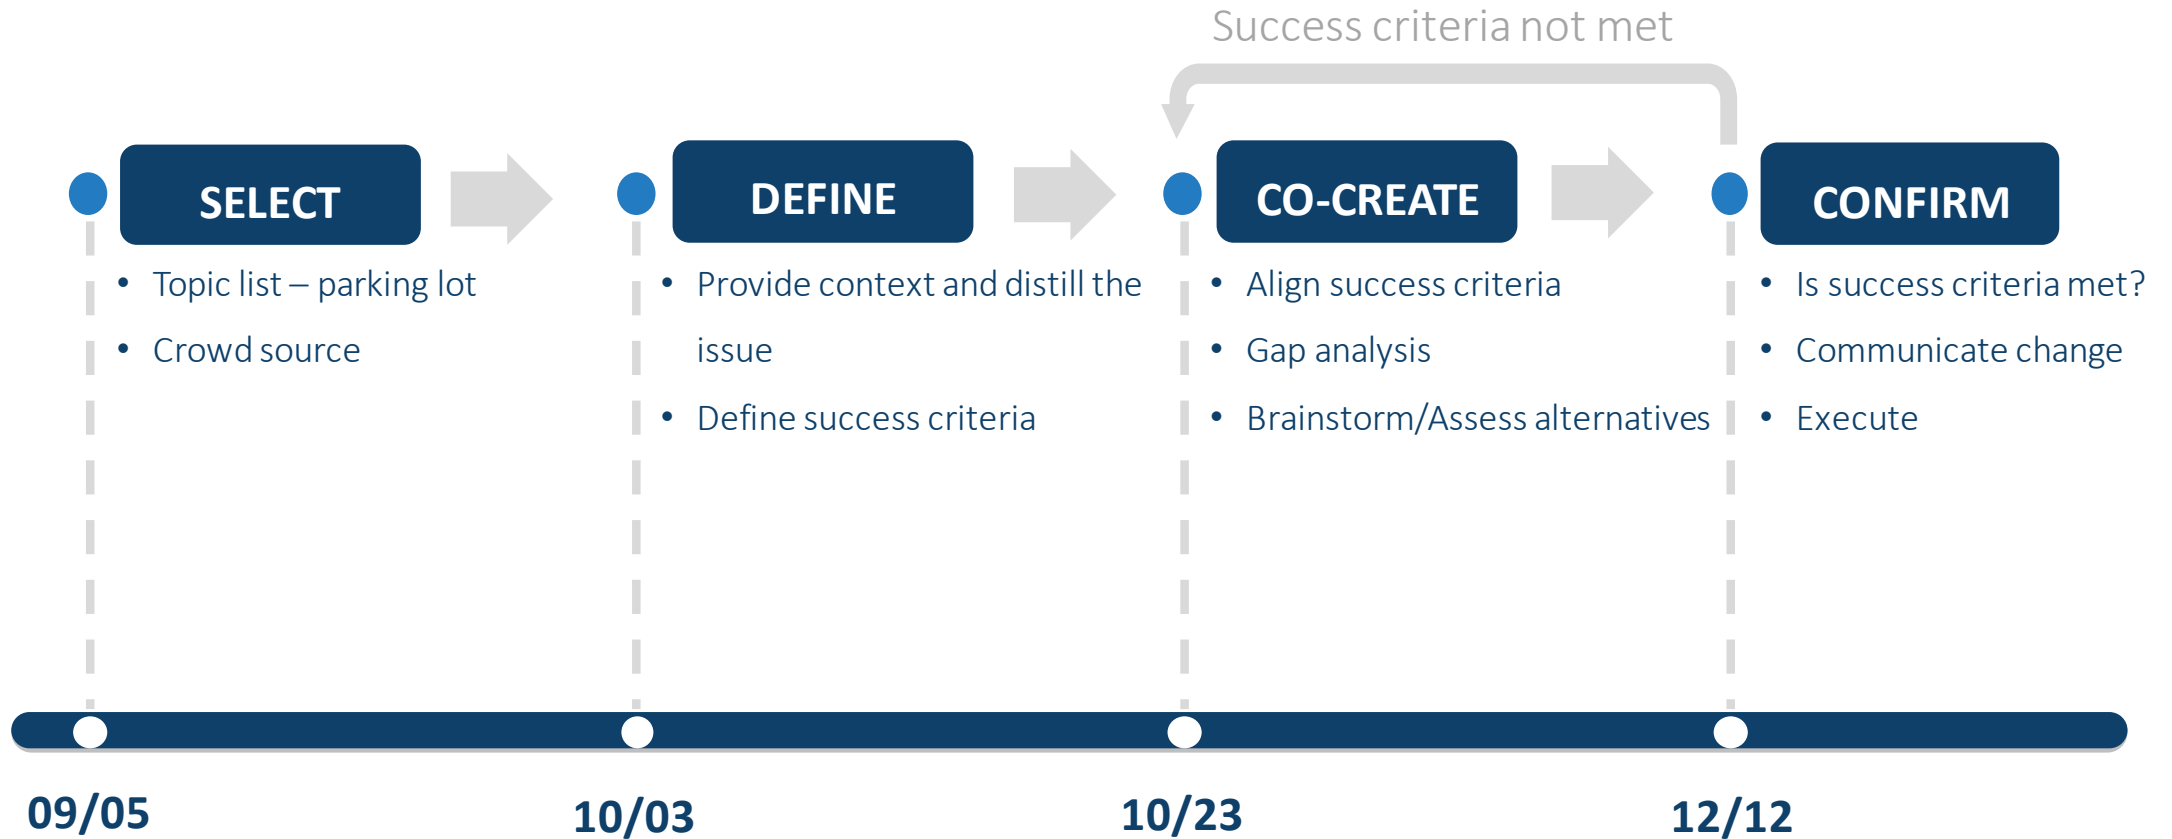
Success criteria not met

SELECT

- Topic list – parking lot
- Crowd source

DEFINE

- Provide context and distill the issue
- Define success criteria

CO-CREATE

- Align success criteria
- Gap analysis
- Brainstorm/Assess alternatives

CONFIRM

- Is success criteria met?
- Communicate change
- Execute

09/05

10/03

10/23

12/12